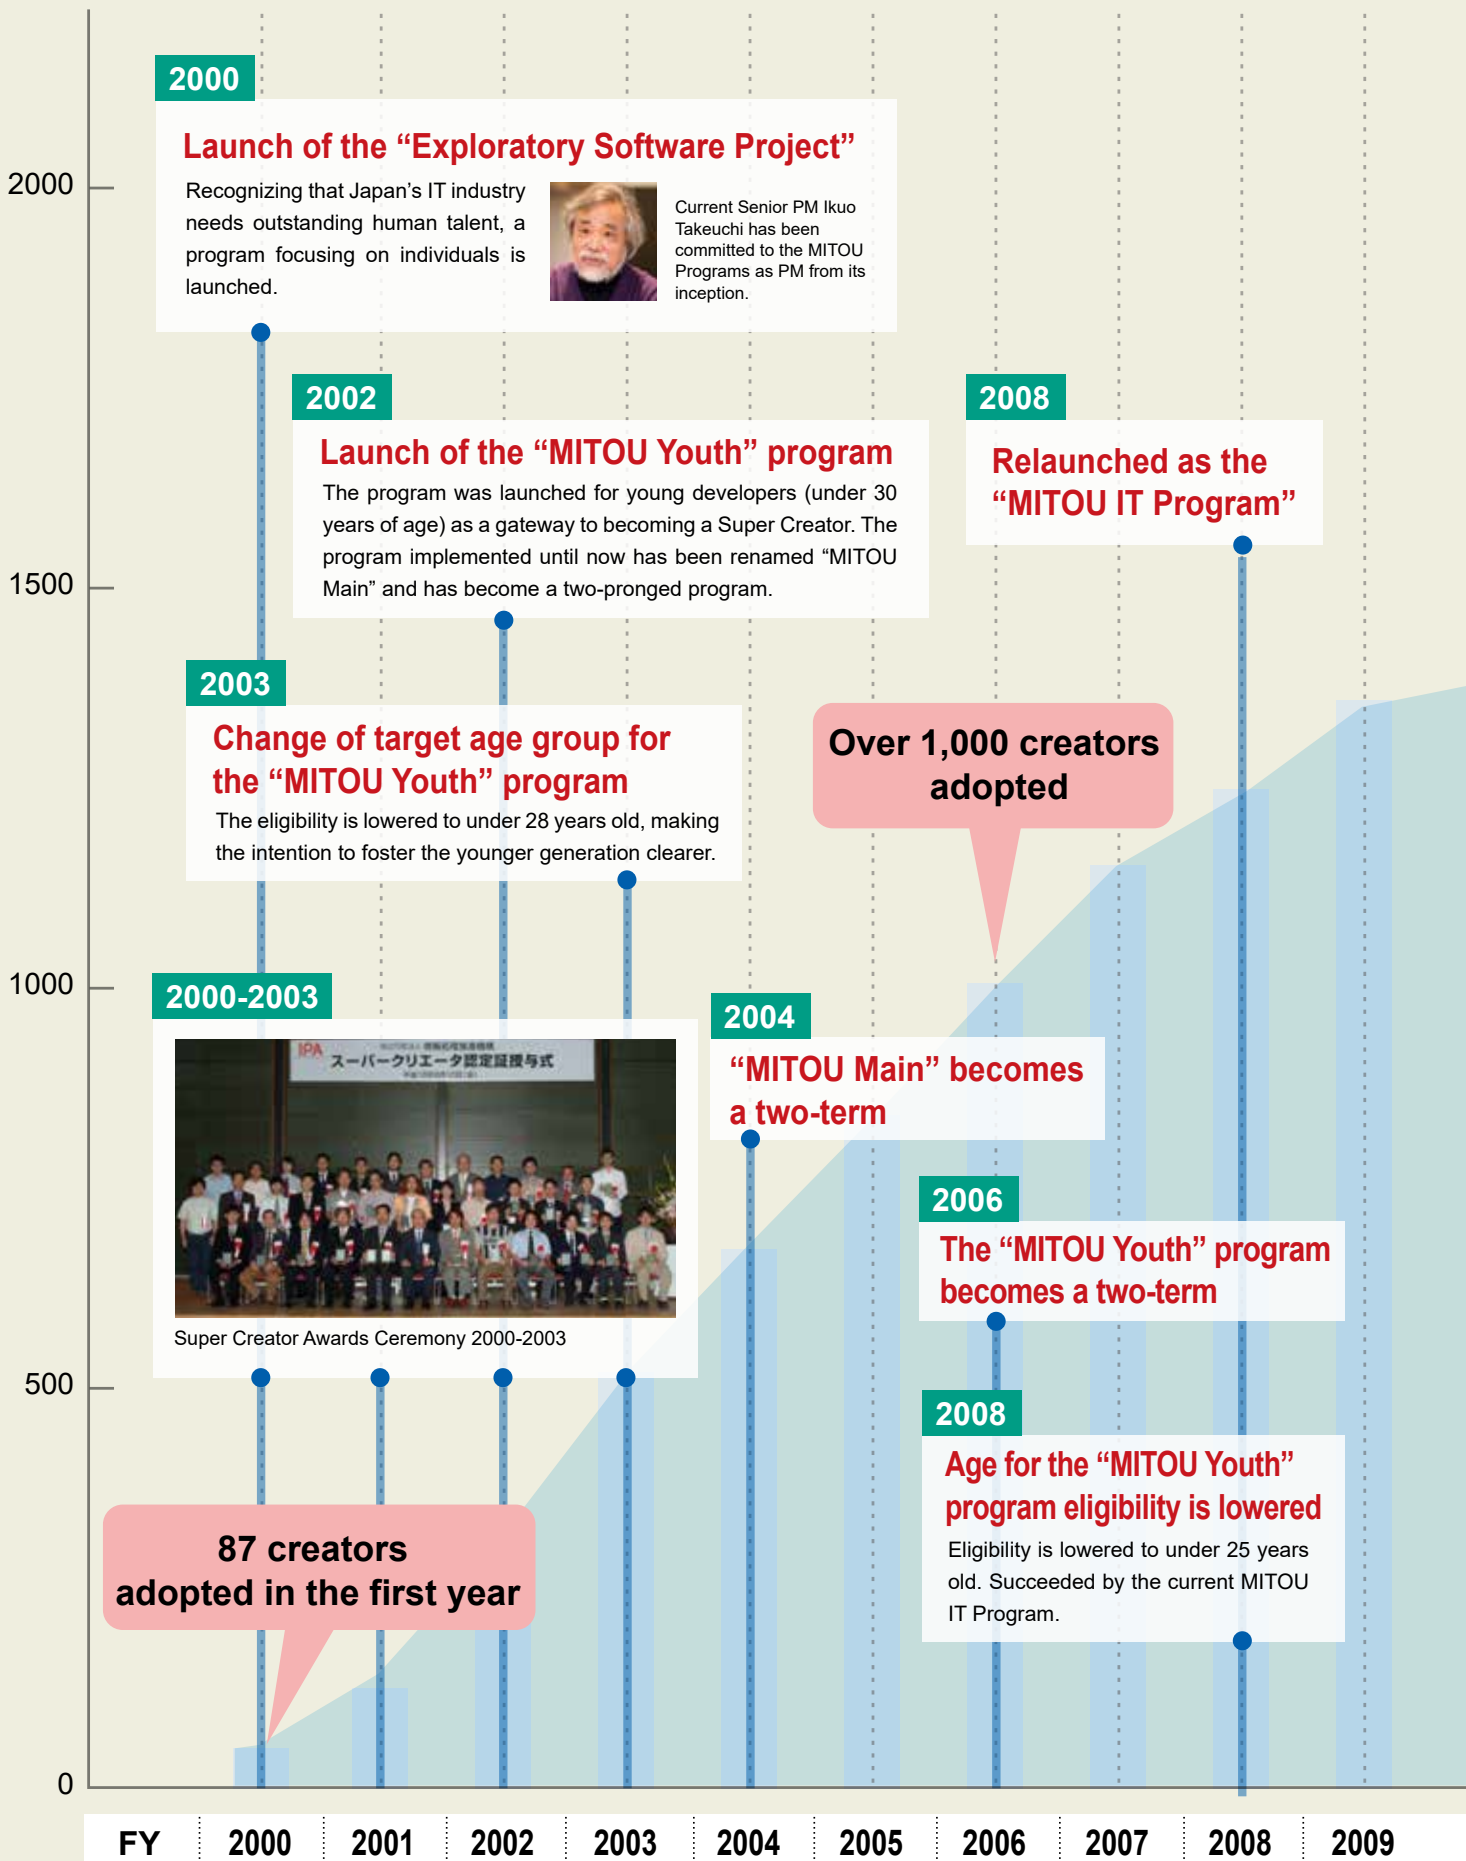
2000

1500

1000

500

0

2000

Launch of the “Exploratory Software Project”

Recognizing that Japan’s IT industry needs outstanding human talent, a program focusing on individuals is launched.

Current Senior PM Ikuo Takeuchi has been committed to the MITOU Programs as PM from its inception.

2002

Launch of the “MITOU Youth” program

The program was launched for young developers (under 30 years of age) as a gateway to becoming a Super Creator. The program implemented until now has been renamed “MITOU Main” and has become a two-pronged program.

2008

Relaunched as the “MITOU IT Program”

2003

Change of target age group for the “MITOU Youth” program

The eligibility is lowered to under 28 years old, making the intention to foster the younger generation clearer.

Over 1,000 creators adopted

2000-2003

IPA

スーパークリエータ認定証授与式

Super Creator Awards Ceremony 2000-2003

2004

“MITOU Main” becomes a two-term

2006

The “MITOU Youth” program becomes a two-term

2008

Age for the “MITOU Youth” program eligibility is lowered

Eligibility is lowered to under 25 years old. Succeeded by the current MITOU IT Program.

87 creators adopted in the first year

FY 2000 2001 2002 2003 2004 2005 2006 2007 2008 2009